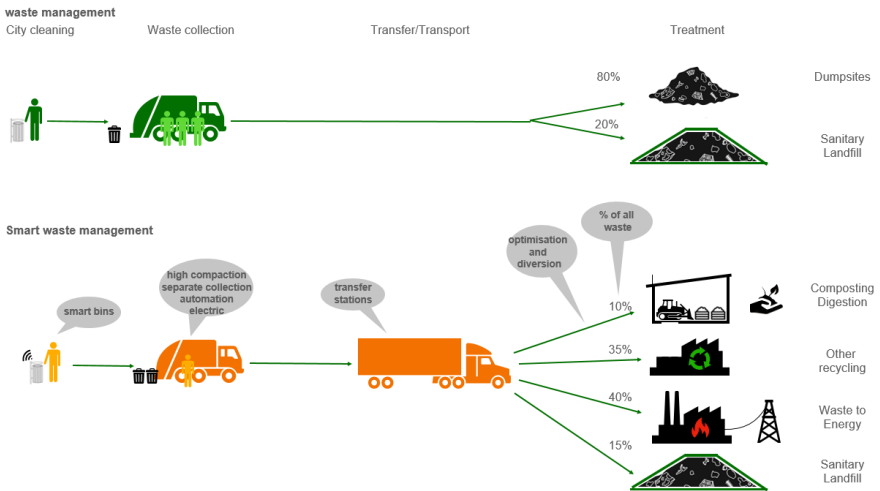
waste management

City cleaning

Waste collection

Transfer/Transport

Treatment

80%

Dumpsites

20%

Sanitary Landfill

Smart waste management

smart bins

high compaction separate collection automation electric

transfer stations

optimisation and diversion

% of all waste

10%

Composting Digestion

35%

Other recycling

40%

Waste to Energy

15%

Sanitary Landfill